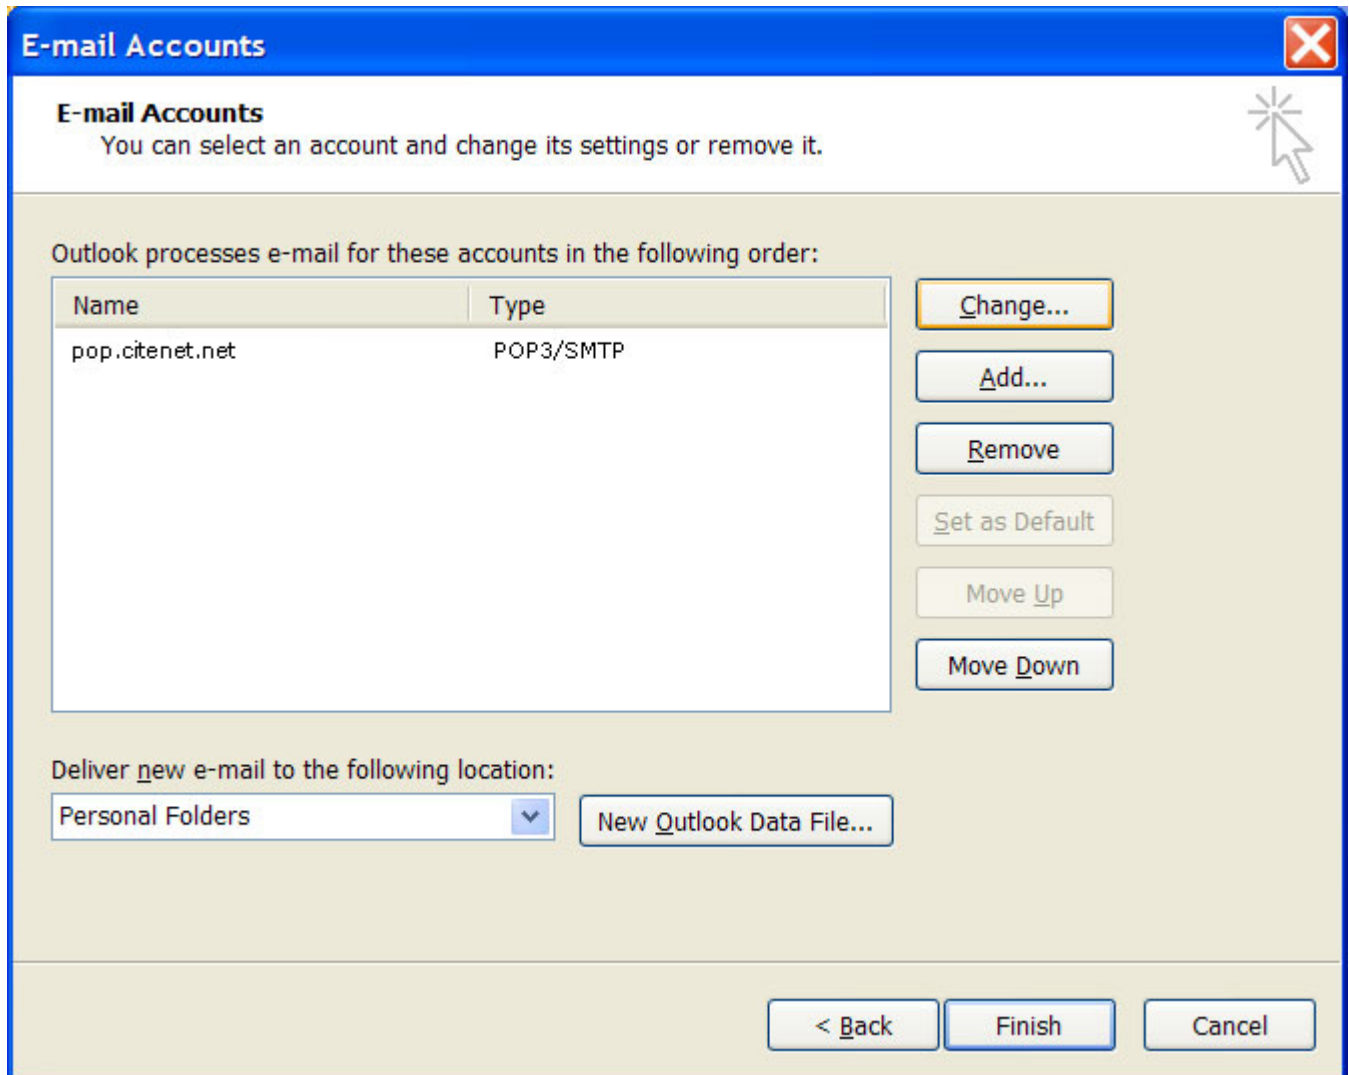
E-mail Accounts

E-mail Accounts
You can select an account and change its settings or remove it.

Outlook processes e-mail for these accounts in the following order:

| Name | Type |
|---|---|
| pop.citenet.net | POP3/SMTP |

Change...

Add...

Remove

Set as Default

Move Up

Move Down

Deliver new e-mail to the following location:

Personal Folders

New Outlook Data File...

< Back

Finish

Cancel